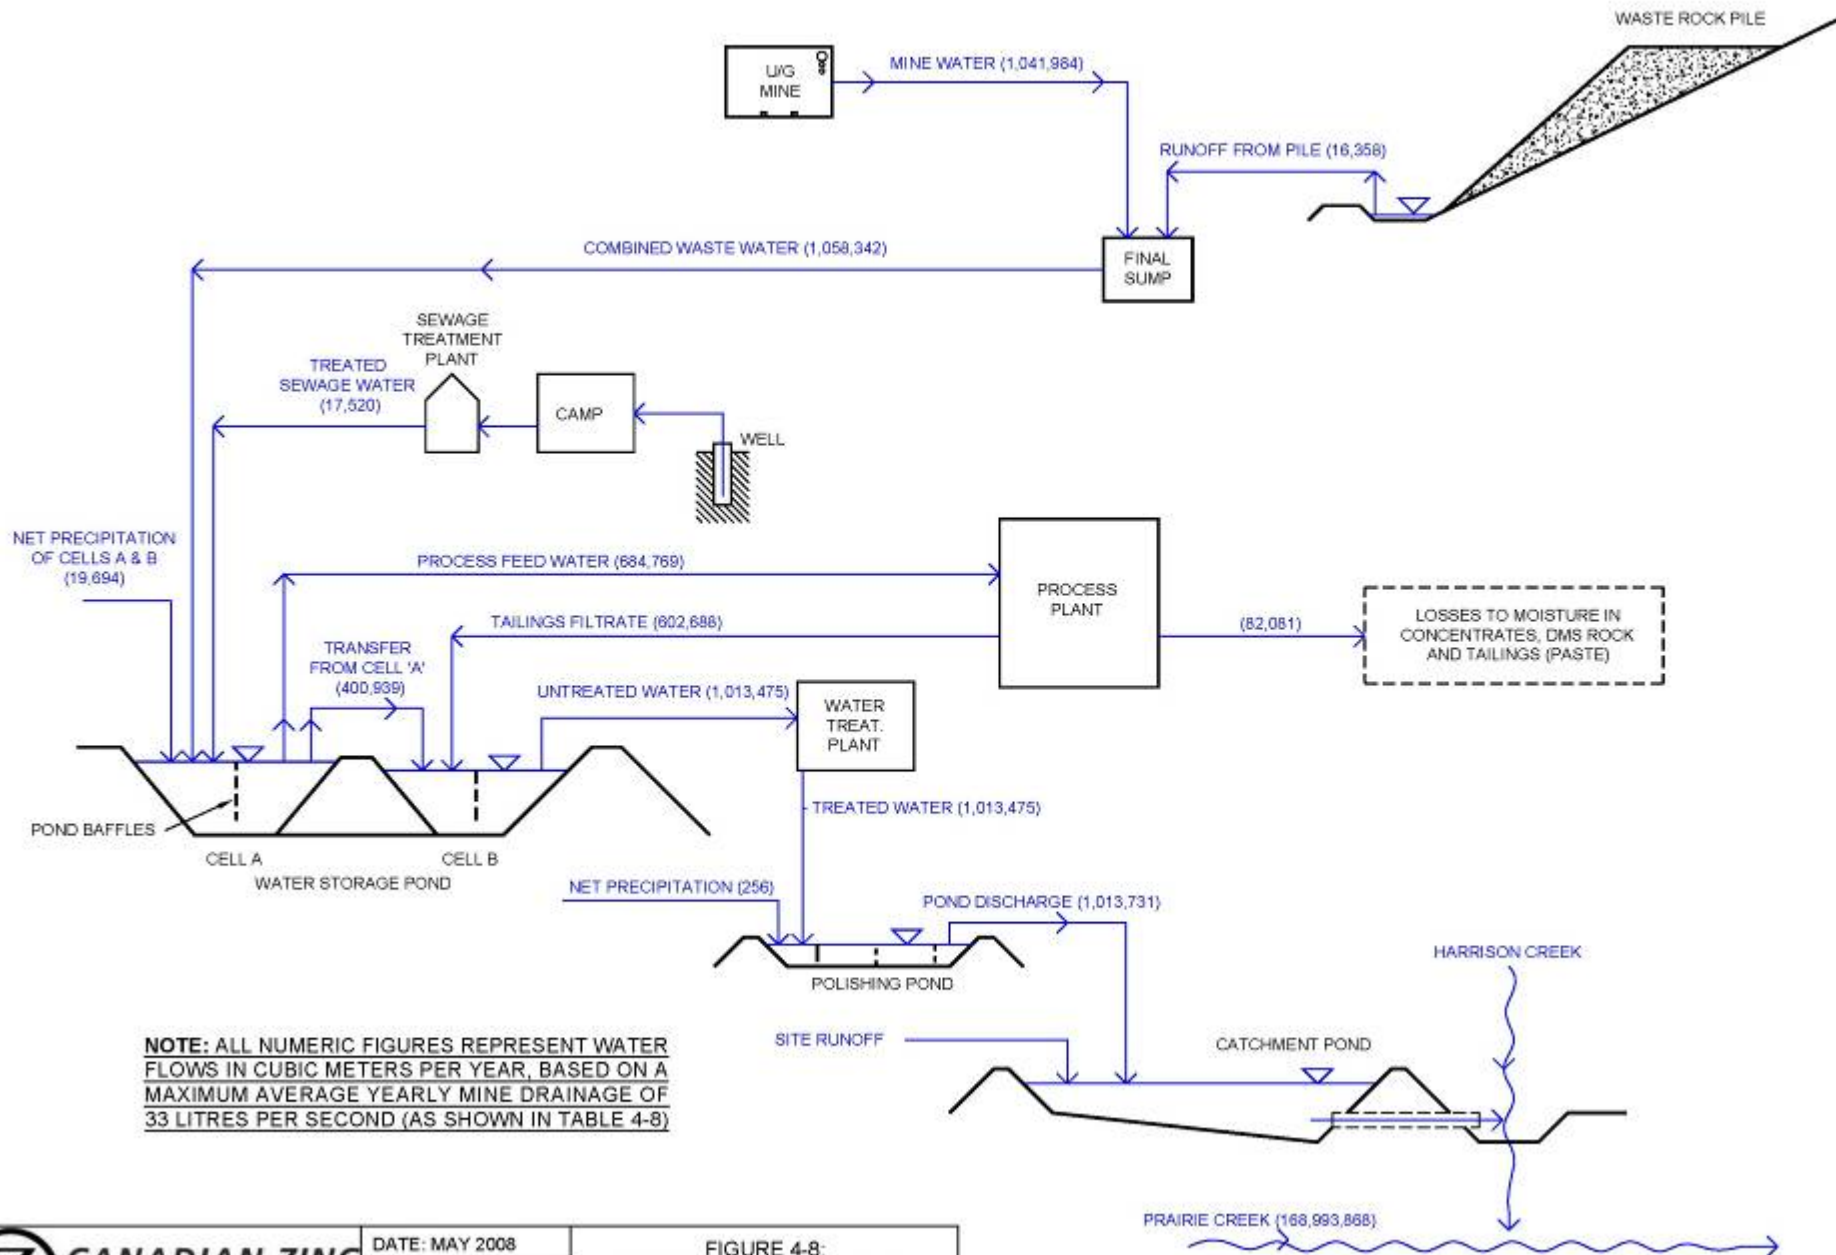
WASTE ROCK PILE

U/G MINE

MINE WATER (1,041,984)

RUNOFF FROM PILE (16,358)

COMBINED WASTE WATER (1,058,342)

FINAL SUMP

SEWAGE TREATMENT PLANT

TREATED SEWAGE WATER (17,520)

CAMP

WELL

NET PRECIPITATION OF CELLS A & B (19,694)

PROCESS FEED WATER (684,769)

PROCESS PLANT

TAILINGS FILTRATE (602,688)

(82,081)

LOSSES TO MOISTURE IN CONCENTRATES, DMS ROCK AND TAILINGS (PASTE)

TRANSFER FROM CELL 'A' (400,939)

UNTREATED WATER (1,013,475)

WATER TREAT. PLANT

POND BAFFLES

CELL A

CELL B

WATER STORAGE POND

TREATED WATER (1,013,475)

NET PRECIPITATION (256)

POND DISCHARGE (1,013,731)

POLISHING POND

HARRISON CREEK

NOTE: ALL NUMERIC FIGURES REPRESENT WATER FLOWS IN CUBIC METERS PER YEAR, BASED ON A MAXIMUM AVERAGE YEARLY MINE DRAINAGE OF 33 LITRES PER SECOND (AS SHOWN IN TABLE 4-8)

SITE RUNOFF

CATCHMENT POND

PRAIRIE CREEK (168,993,868)

CANADIAN ZINC

DATE: MAY 2008

FIGURE 4-8: